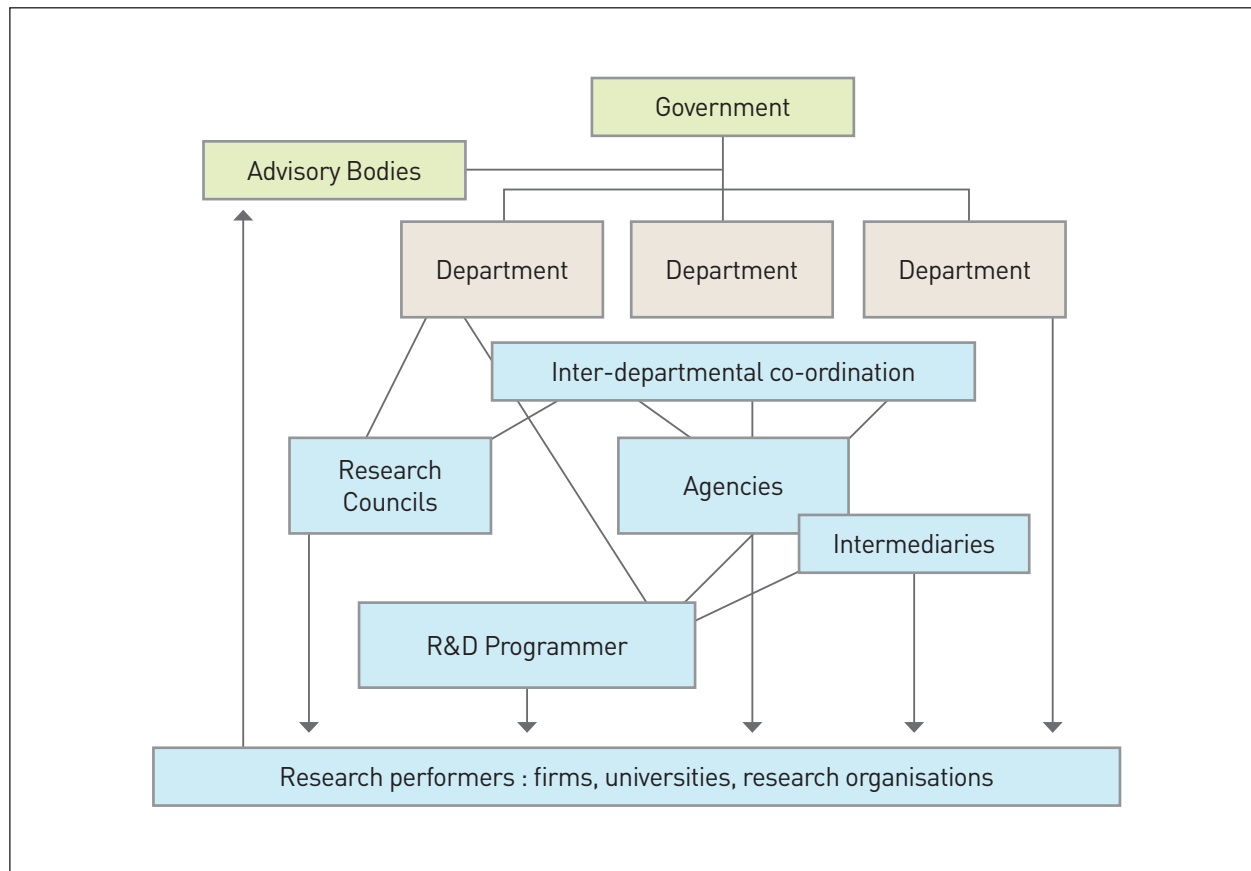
Government

Advisory Bodies

Department

Department

Department

Inter-departmental co-ordination

Research Councils

Agencies

Intermediaries

R&D Programmer

Research performers : firms, universities, research organisations